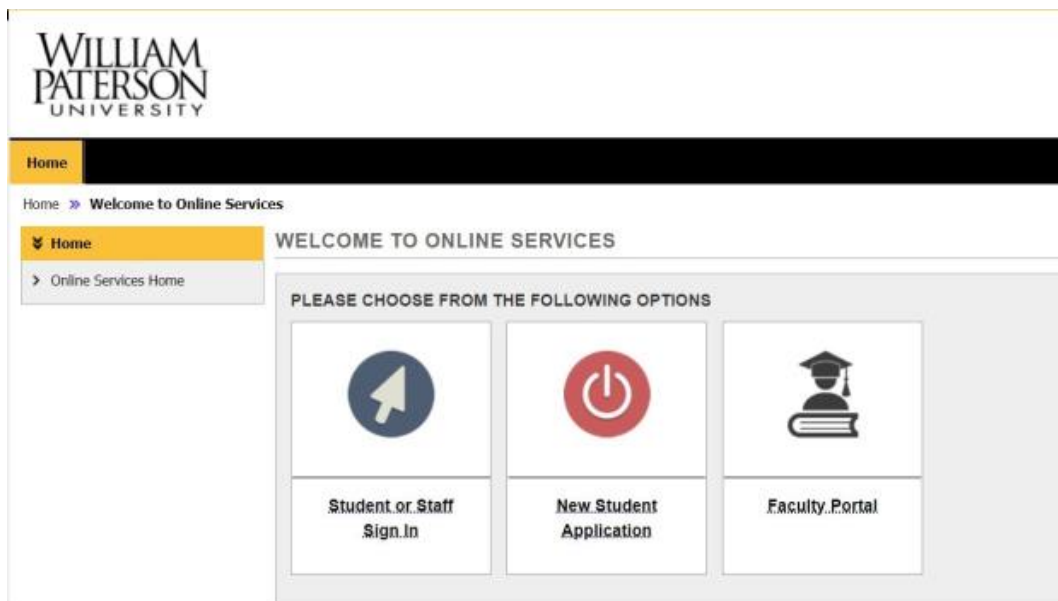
WILLIAM PATERSON UNIVERSITY

Home

Home » Welcome to Online Services

Home

Online Services Home

WELCOME TO ONLINE SERVICES

PLEASE CHOOSE FROM THE FOLLOWING OPTIONS

Student or Staff Sign In

New Student Application

Faculty Portal